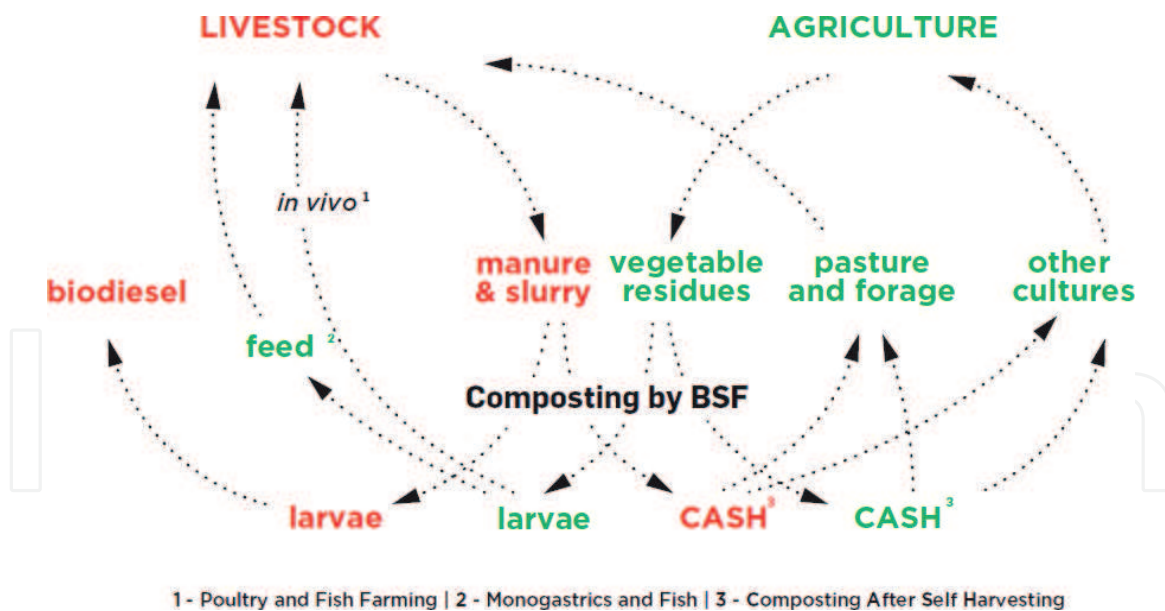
LIVESTOCK

AGRICULTURE

in vivo $^1$

biodiesel

feed $^2$

manure & slurry

vegetable residues

pasture and forage

other cultures

Composting by BSF

larvae

larvae

CASH $^3$

CASH $^3$

1 - Poultry and Fish Farming | 2 - Monogastrics and Fish | 3 - Composting After Self Harvesting